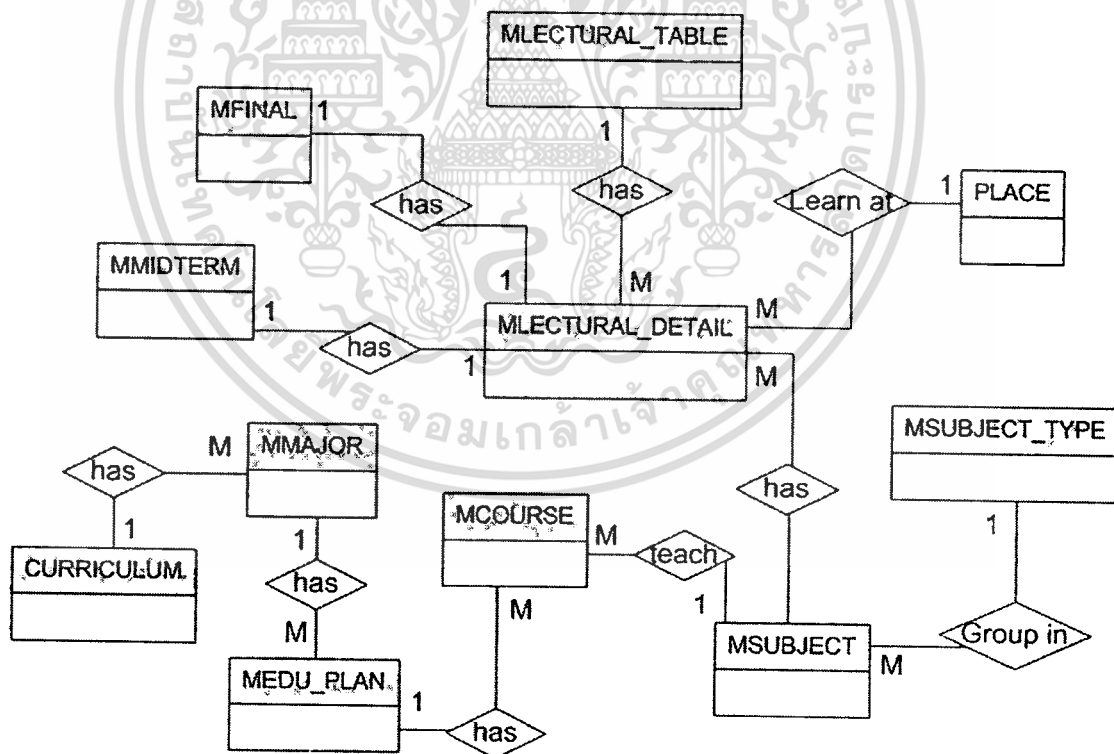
MLECTURAL_TABLE

MFINAL 1

1

has

has

Learn at

1 PLACE

MMIDTERM

1

1 M

MLECTURAL_DETAIL M

has

1

M

M MMAJOR

MSUBJECT_TYPE

has

has

1

1

1

MCOURSE M

teach

CURRICULUM

has

M

1

M

MSUBJECT

Group in

M

MEDU_PLAN

1

has

จอมเกล้าเจ้าคุณ